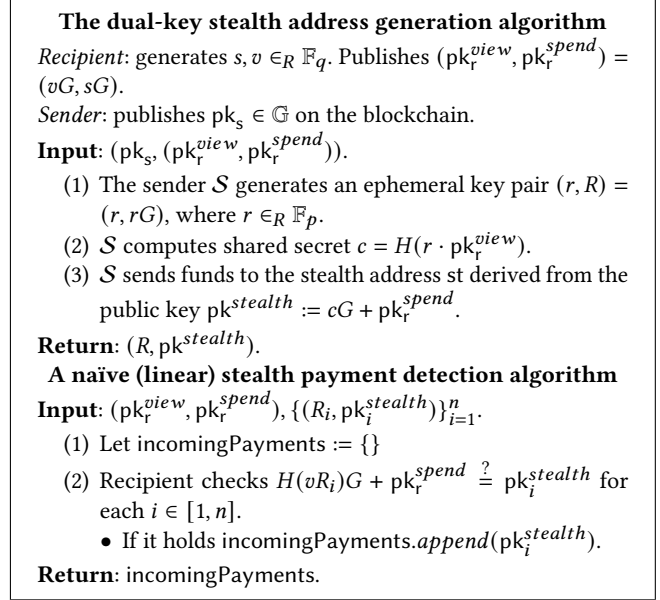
**The dual-key stealth address generation algorithm**

*Recipient*: generates $s, v \in_R \mathbb{F}_q$. Publishes $(\mathsf{pk}_r^{view}, \mathsf{pk}_r^{spend}) = (vG, sG)$.

*Sender*: publishes $\mathsf{pk}_s \in \mathbb{G}$ on the blockchain.

**Input**: $(\mathsf{pk}_s, (\mathsf{pk}_r^{view}, \mathsf{pk}_r^{spend}))$.

(1) The sender $\mathcal{S}$ generates an ephemeral key pair $(r, R) = (r, rG)$, where $r \in_R \mathbb{F}_p$.

(2) $\mathcal{S}$ computes shared secret $c = H(r \cdot \mathsf{pk}_r^{view})$.

(3) $\mathcal{S}$ sends funds to the stealth address st derived from the public key $\mathsf{pk}^{stealth} := cG + \mathsf{pk}_r^{spend}$.

**Return**: $(R, \mathsf{pk}^{stealth})$.

**A naïve (linear) stealth payment detection algorithm**

**Input**: $(\mathsf{pk}_r^{view}, \mathsf{pk}_r^{spend}), \{(R_i, \mathsf{pk}_i^{stealth})\}_{i=1}^{n}$.

(1) Let incomingPayments := {}

(2) Recipient checks $H(vR_i)G + \mathsf{pk}_r^{spend} \stackrel{?}{=} \mathsf{pk}_i^{stealth}$ for each $i \in [1, n]$.

• If it holds incomingPayments.*append*$(\mathsf{pk}_i^{stealth})$.

**Return**: incomingPayments.